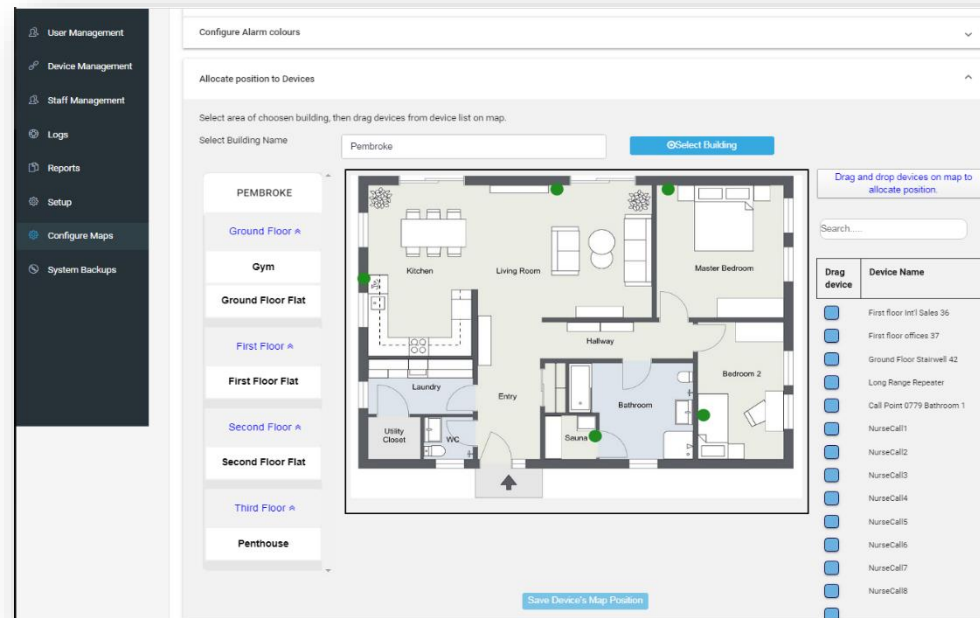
User Management
Device Management
Staff Management
Logs
Reports
Setup
Configure Maps
System Backups

Configure Alarm colours

Allocate position to Devices

Select area of choosen building, then drag devices from device list on map.

Select Building Name

Pembroke

Select Building

PEMBROKE

Ground Floor

Gym

Ground Floor Flat

First Floor

First Floor Flat

Second Floor

Second Floor Flat

Third Floor

Penthouse

Kitchen
Living Room
Master Bedroom
Hallway
Laundry
Entry
Bathroom
Bedroom 2
Utility Closet
WC
Sauna

Drag and drop devices on map to allocate position.

Search....

| Drag device | Device Name |
|---|---|
| | First floor Int'l Sales 36 |
| | First floor offices 37 |
| | Ground Floor Stairwell 42 |
| | Long Range Repeater |
| | Call Point 0779 Bathroom 1 |
| | NurseCall1 |
| | NurseCall2 |
| | NurseCall3 |
| | NurseCall4 |
| | NurseCall5 |
| | NurseCall6 |
| | NurseCall7 |
| | NurseCall8 |

Save Device's Map Position